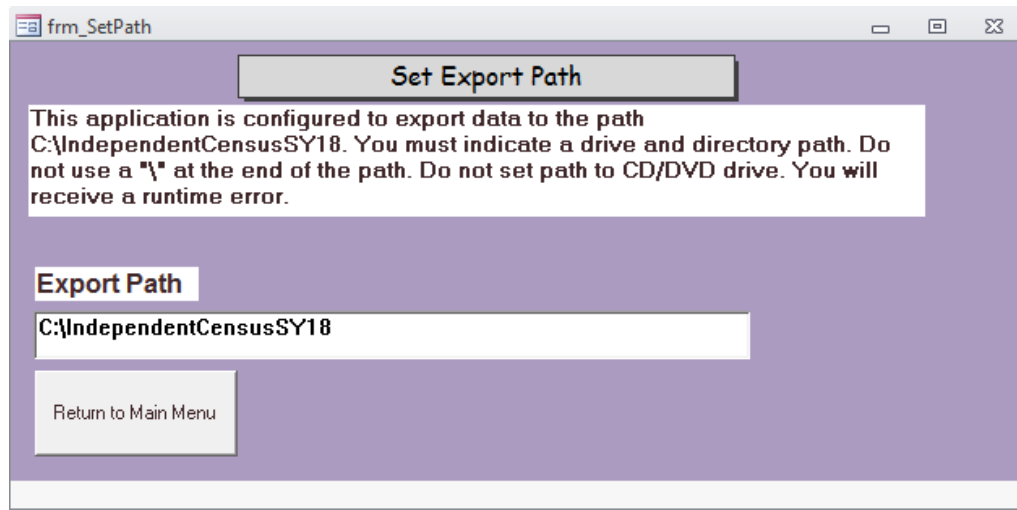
frm_SetPath

Set Export Path

This application is configured to export data to the path C:\IndependentCensusSY18. You must indicate a drive and directory path. Do not use a "\" at the end of the path. Do not set path to CD/DVD drive. You will receive a runtime error.

Export Path

C:\IndependentCensusSY18

Return to Main Menu